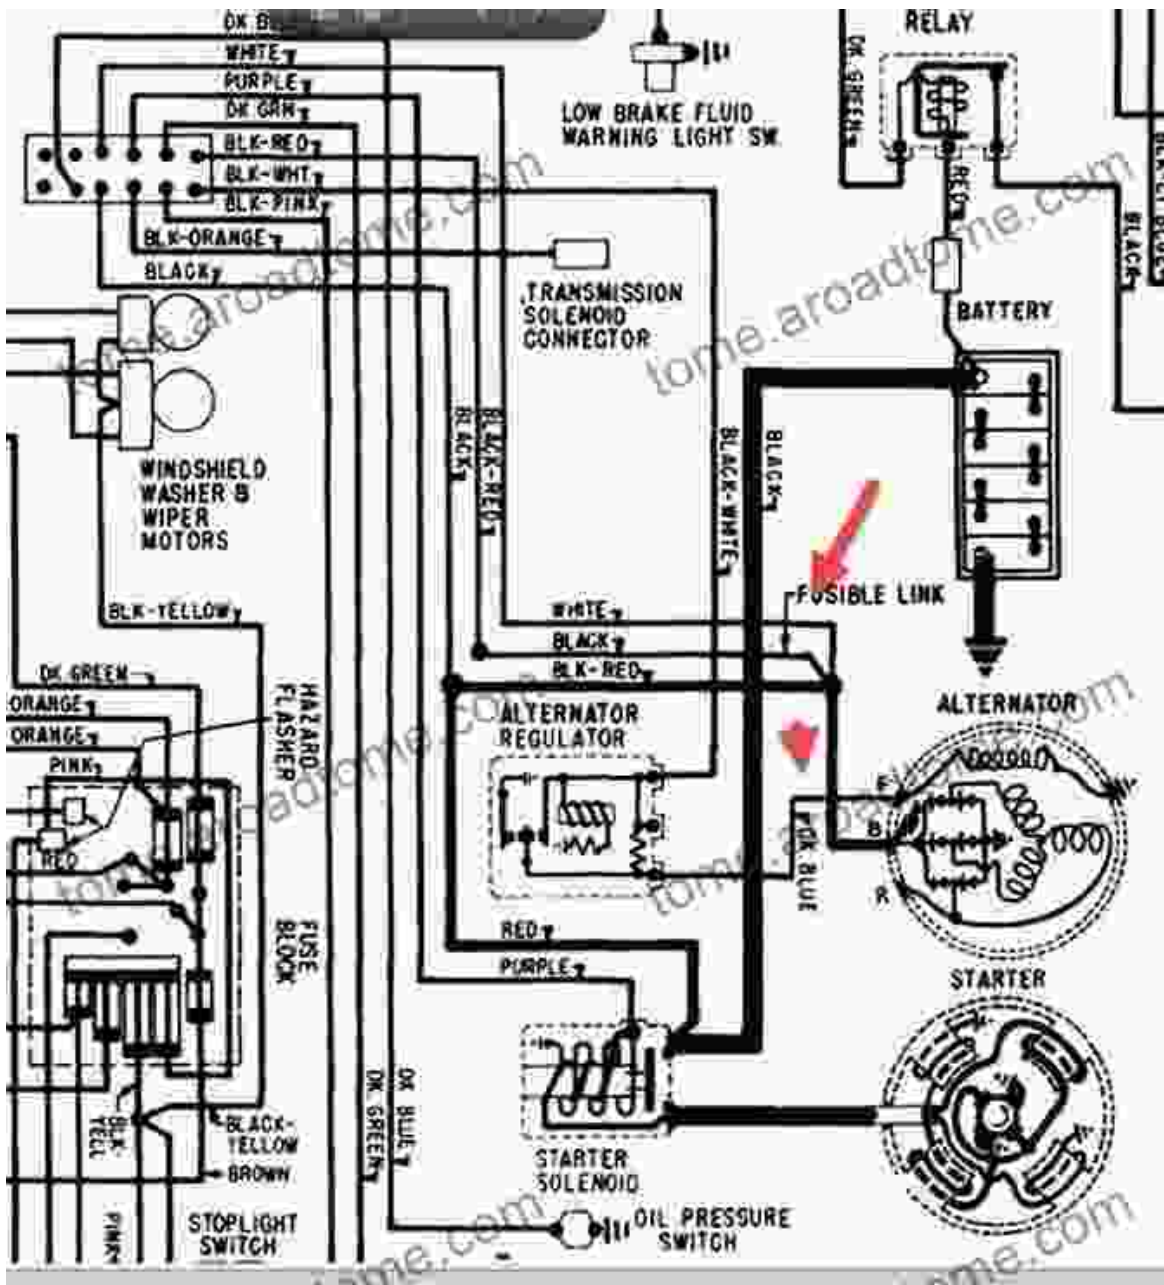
DK BL
WHITE
PURPLE
DK GRN
BLK-RED
BLK-WHT
BLK-PINK
BLK-ORANGE
BLACK
LOW BRAKE FLUID WARNING LIGHT SW.
RELAY
DK. GREEN
RED
BLACK
BATTERY
TRANSMISSION SOLENOID CONNECTOR
WINDSHIELD WASHER & WIPER MOTORS
BLACK
BLACK-RED
BLACK-WHITE
BLACK
FUSIBLE LINK
BLK-YELLOW
WHITE
BLACK
BLK-RED
DK. GREEN
ORANGE
ORANGE
PINK
RED
HAZARD FLASHER
ALTERNATOR REGULATOR
ALTERNATOR
F
B
R
DK. BLUE
FUSE BLOCK
RED
PURPLE
STARTER
DK. GREEN
DK. BLUE
BLK-YELL
BLACK-YELLOW
BROWN
PINK
STOPLIGHT SWITCH
STARTER SOLENOID
OIL PRESSURE SWITCH
tome.aroadtome.com